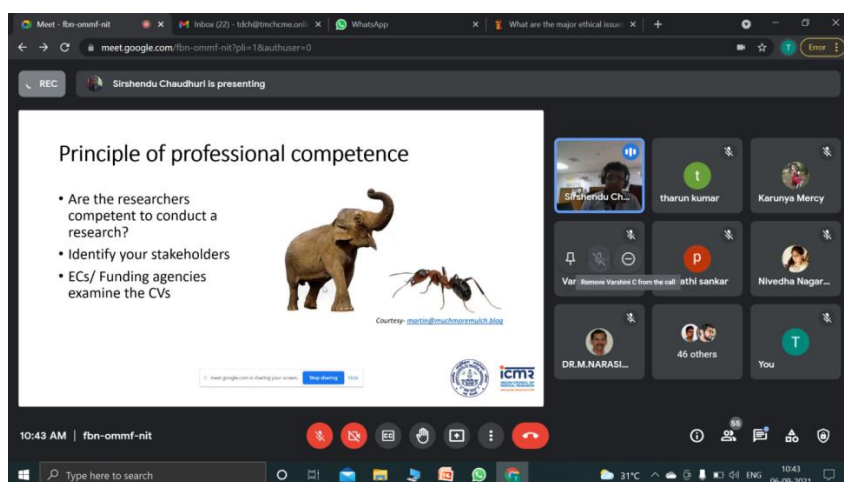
Meet - fbn-ommf-nit | Inbox (22) - tdch@tmchcme.onli | WhatsApp | What are the major ethical issue

meet.google.com/fbn-ommf-nit?pli=1&authuser=0

Error

REC

Sirshendu Chaudhuri is presenting

Principle of professional competence

• Are the researchers competent to conduct a research?
• Identify your stakeholders
• ECs/ Funding agencies examine the CVs

Courtesy- martin@muchmoremulch.blog

meet.google.com is sharing your screen. Stop sharing Hide

icmr

Sirshendu Ch...

tharun kumar

Karunya Mercy

Var

Remove Varshini C from the call

athi sankar

Nivedha Nagar...

p

DR.M.NARASI...

46 others

You

T

10:43 AM | fbn-ommf-nit

55

Type here to search

31°C ENG 10:43 06-09-2021